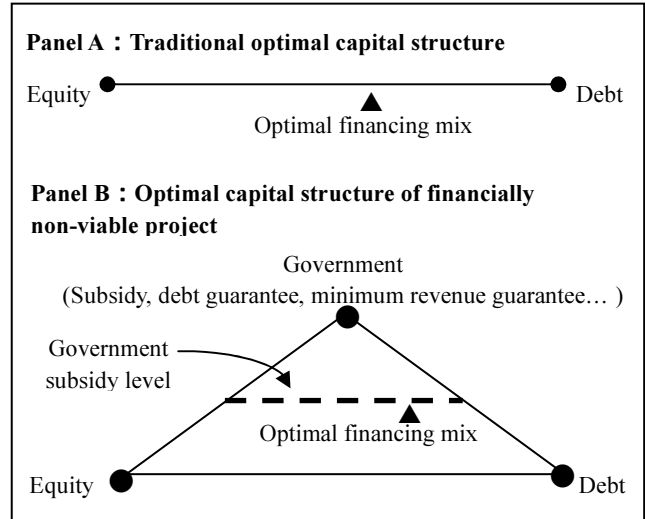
Panel A：Traditional optimal capital structure

Equity

Debt

Optimal financing mix

Panel B：Optimal capital structure of financially non-viable project

Government

(Subsidy, debt guarantee, minimum revenue guarantee… )

Government subsidy level

Optimal financing mix

Equity

Debt